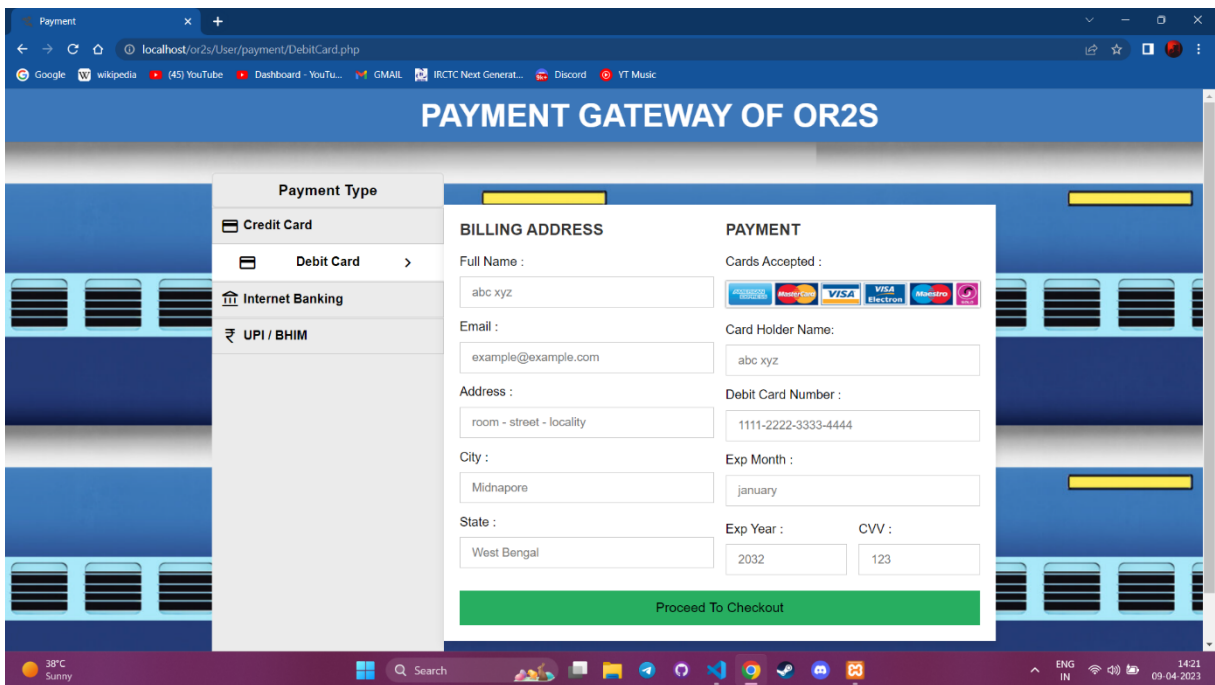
Payment

localhost/or2s/User/payment/DebitCard.php

Google  wikipedia  (45) YouTube  Dashboard - YouTu...  GMAIL  IRCTC Next Generat...  Discord  YT Music

PAYMENT GATEWAY OF OR2S

Payment Type

Credit Card

Debit Card

Internet Banking

₹ UPI / BHIM

BILLING ADDRESS

Full Name :

abc xyz

Email :

example@example.com

Address :

room - street - locality

City :

Midnapore

State :

West Bengal

PAYMENT

Cards Accepted :

VISA  VISA Electron  Maestro

Card Holder Name:

abc xyz

Debit Card Number :

1111-2222-3333-4444

Exp Month :

january

Exp Year :

2032

CVV :

123

Proceed To Checkout

38°C
Sunny

Search

ENG
IN

14:21
09-04-2023